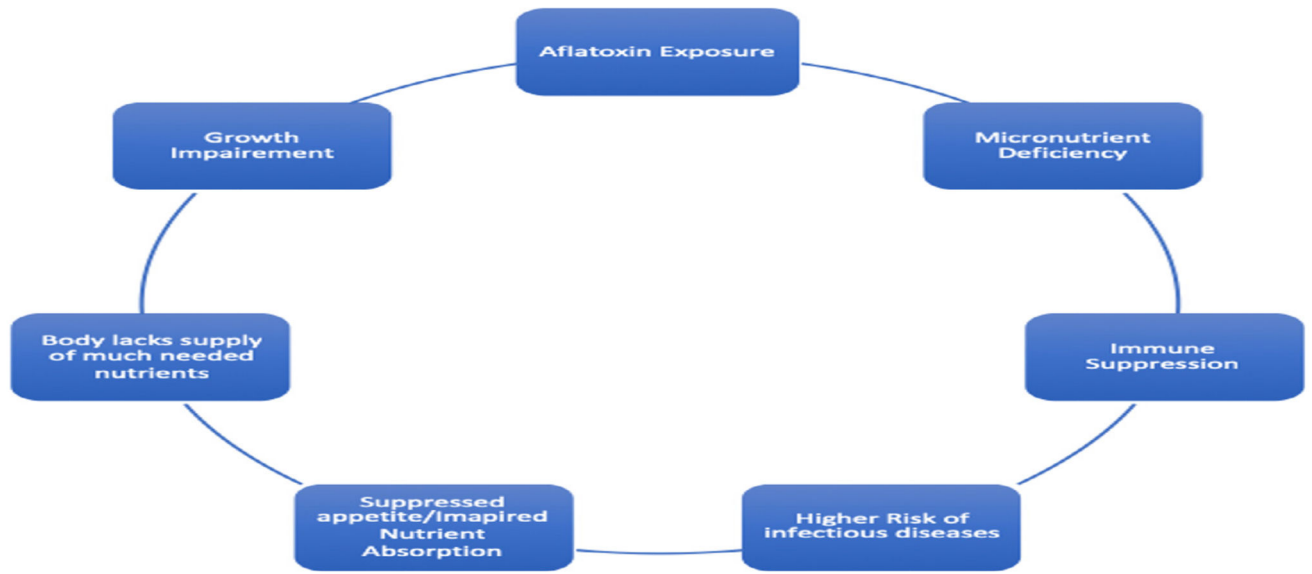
Aflatoxin Exposure

Micronutrient Deficiency

Immune Suppression

Higher Risk of infectious diseases

Suppressed appetite/Imapired Nutrient Absorption

Body lacks supply of much needed nutrients

Growth Impairement